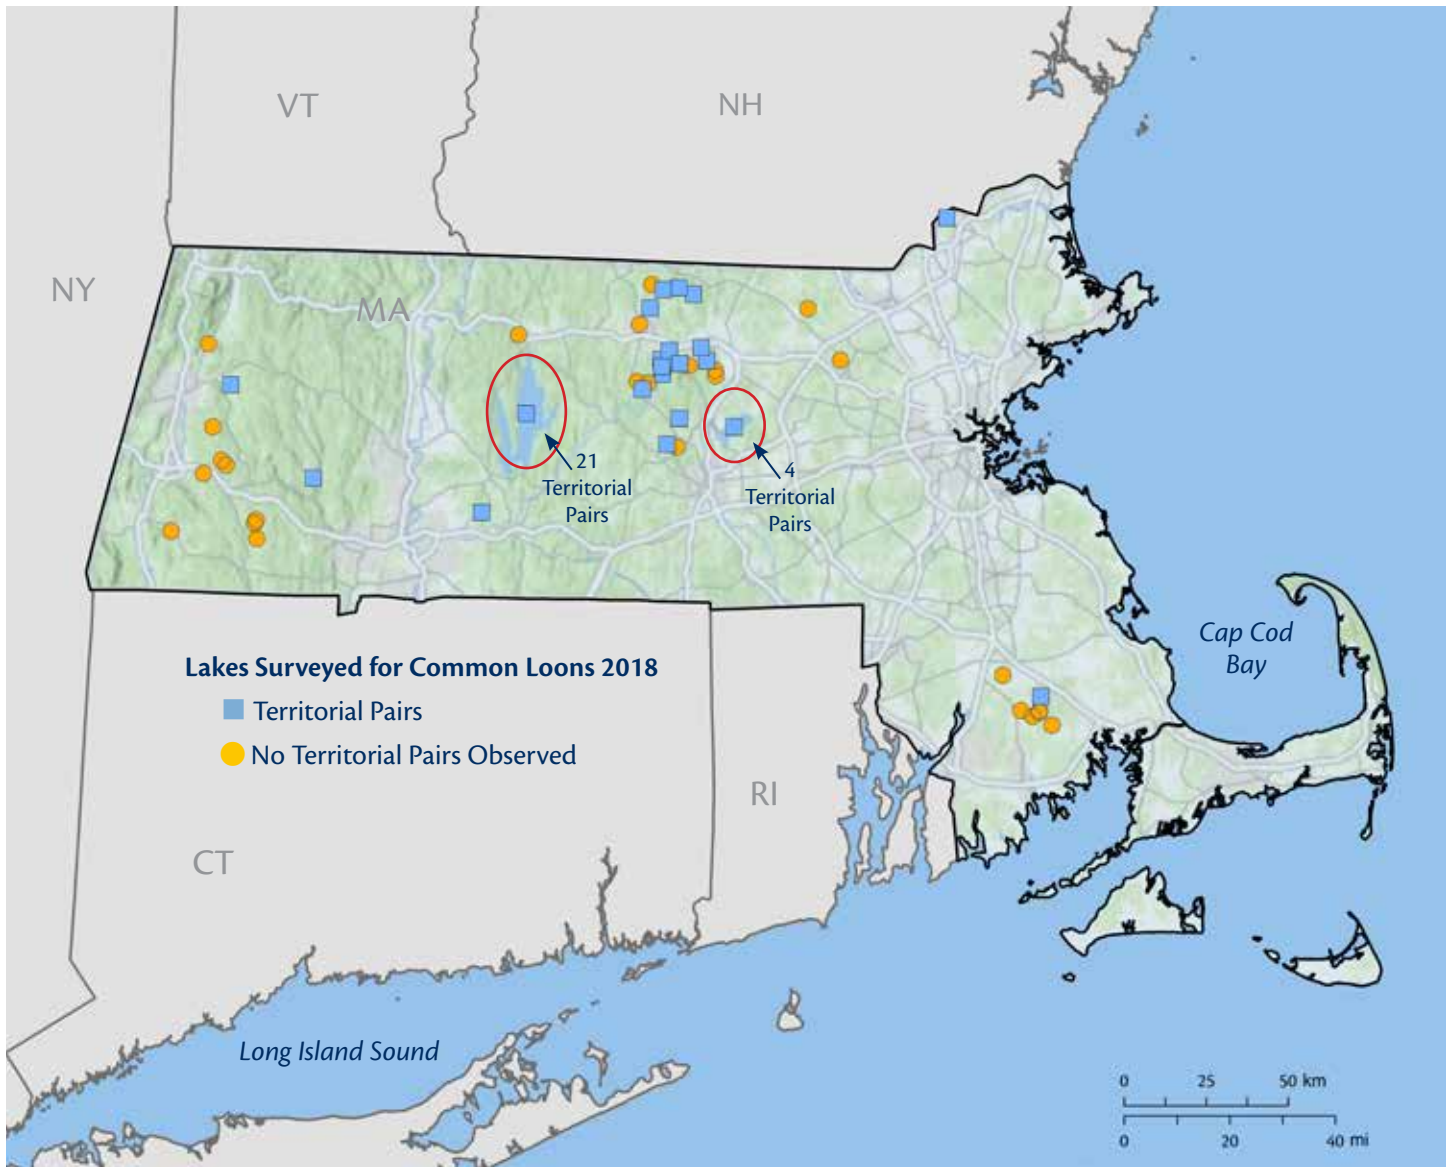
VT

NH

NY

MA

21 Territorial Pairs

4 Territorial Pairs

Cap Cod Bay

Lakes Surveyed for Common Loons 2018

Territorial Pairs

No Territorial Pairs Observed

RI

CT

Long Island Sound

0 25 50 km

0 20 40 mi